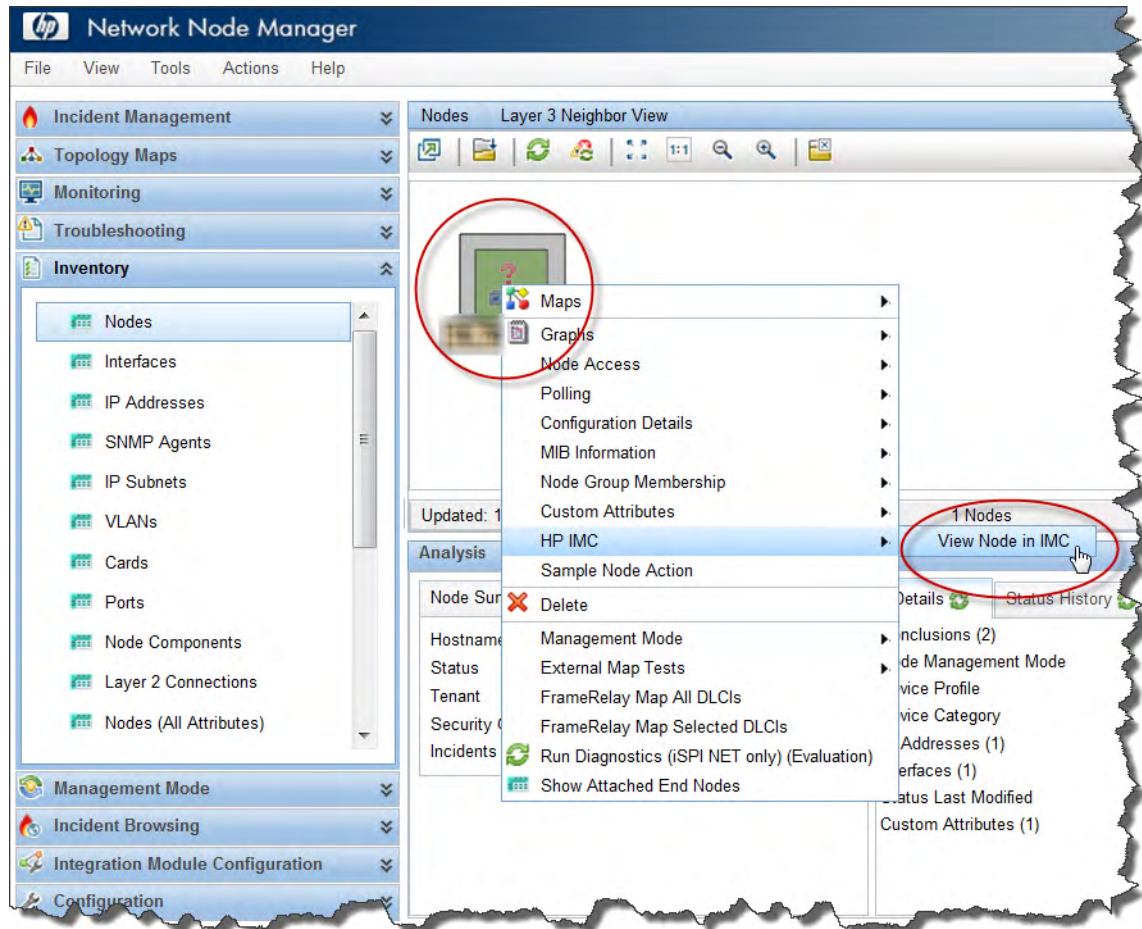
hp Network Node Manager

File View Tools Actions Help

Incident Management
Topology Maps
Monitoring
Troubleshooting
Inventory

Nodes
Interfaces
IP Addresses
SNMP Agents
IP Subnets
VLANs
Cards
Ports
Node Components
Layer 2 Connections
Nodes (All Attributes)

Management Mode
Incident Browsing
Integration Module Configuration
Configuration

Nodes Layer 3 Neighbor View

1:1

Maps
Graphs
Node Access
Polling
Configuration Details
MIB Information
Node Group Membership
Custom Attributes
HP IMC
Sample Node Action
Delete
Management Mode
External Map Tests
FrameRelay Map All DLCIs
FrameRelay Map Selected DLCIs
Run Diagnostics (iSPI NET only) (Evaluation)
Show Attached End Nodes

View Node in IMC

Updated: 1
1 Nodes

Analysis

Node Sur
Hostname
Status
Tenant
Security
Incidents

Details
Status History
nclusions (2)
de Management Mode
vice Profile
vice Category
Addresses (1)
erfaces (1)
tatus Last Modified
Custom Attributes (1)